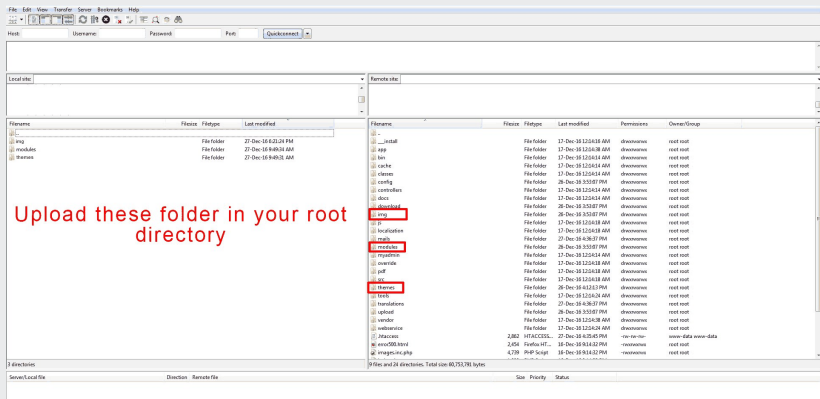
File Edit View Transfer Server Bookmarks Help

Host: Username: Password: Port: Quickconnect

Local site:

Remote site:

| Filename | Filesize | Filetype | Last modified |
|---|---|---|---|
| .. | | | |
| img | | File folder | 27-Dec-16 6:21:24 PM |
| modules | | File folder | 27-Dec-16 9:49:34 AM |
| themes | | File folder | 27-Dec-16 9:49:31 AM |

Upload these folder in your root directory

| Filename | Filesize | Filetype | Last modified | Permissions | Owner/Group |
|---|---|---|---|---|---|
| .. | | | | | |
| __install | | File folder | 17-Dec-16 12:14:18 AM | drwxrwxrwx | root root |
| app | | File folder | 17-Dec-16 12:14:38 AM | drwxrwxrwx | root root |
| bin | | File folder | 17-Dec-16 12:14:14 AM | drwxrwxrwx | root root |
| cache | | File folder | 17-Dec-16 12:14:14 AM | drwxrwxrwx | root root |
| classes | | File folder | 17-Dec-16 12:14:14 AM | drwxrwxrwx | root root |
| config | | File folder | 26-Dec-16 3:53:07 PM | drwxrwxrwx | root root |
| controllers | | File folder | 17-Dec-16 12:14:14 AM | drwxrwxrwx | root root |
| docs | | File folder | 17-Dec-16 12:14:14 AM | drwxrwxrwx | root root |
| download | | File folder | 26-Dec-16 3:53:07 PM | drwxrwxrwx | root root |
| img | | File folder | 26-Dec-16 3:53:07 PM | drwxrwxrwx | root root |
| js | | File folder | 17-Dec-16 12:14:14 AM | drwxrwxrwx | root root |
| localization | | File folder | 17-Dec-16 12:14:14 AM | drwxrwxrwx | root root |
| mails | | File folder | 27-Dec-16 4:36:37 PM | drwxrwxrwx | root root |
| modules | | File folder | 26-Dec-16 3:53:07 PM | drwxrwxrwx | root root |
| myadmin | | File folder | 17-Dec-16 12:14:14 AM | drwxrwxrwx | root root |
| override | | File folder | 17-Dec-16 12:14:14 AM | drwxrwxrwx | root root |
| pdf | | File folder | 17-Dec-16 12:14:14 AM | drwxrwxrwx | root root |
| src | | File folder | 17-Dec-16 12:14:18 AM | drwxrwxrwx | root root |
| themes | | File folder | 26-Dec-16 6:12:13 PM | drwxrwxrwx | root root |
| tools | | File folder | 17-Dec-16 12:14:24 AM | drwxrwxrwx | root root |
| translations | | File folder | 27-Dec-16 4:36:37 PM | drwxrwxrwx | root root |
| upload | | File folder | 26-Dec-16 3:53:07 PM | drwxrwxrwx | root root |
| vendor | | File folder | 17-Dec-16 12:14:38 AM | drwxrwxrwx | root root |
| webservice | | File folder | 17-Dec-16 12:14:24 AM | drwxrwxrwx | root root |
| .htaccess | 2,862 | HTACCESS... | 27-Dec-16 4:35:45 PM | -rw-rw-rw- | www-data www-data |
| error500.html | 2,454 | Firefox HT... | 16-Dec-16 9:14:32 PM | -rwxrwxrwx | root root |
| images.inc.php | 4,739 | PHP Script | 16-Dec-16 9:14:32 PM | -rwxrwxrwx | root root |

3 directories

9 files and 24 directories. Total size: 48,753,781 bytes

Server/Local file Direction Remote file Size Priority Status